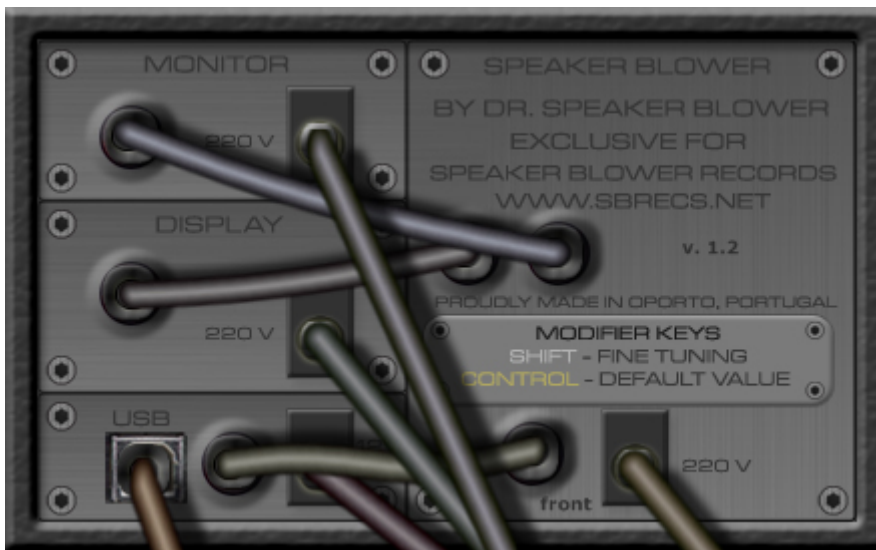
MONITOR

220 V

DISPLAY

220 V

USB

SPEAKER BLOWER

BY DR. SPEAKER BLOWER
EXCLUSIVE FOR
SPEAKER BLOWER RECORDS
WWW.SBRECS.NET

v. 1.2

PROUDLY MADE IN OPORTO, PORTUGAL

MODIFIER KEYS
SHIFT - FINE TUNING
CONTROL - DEFAULT VALUE

front

220 V